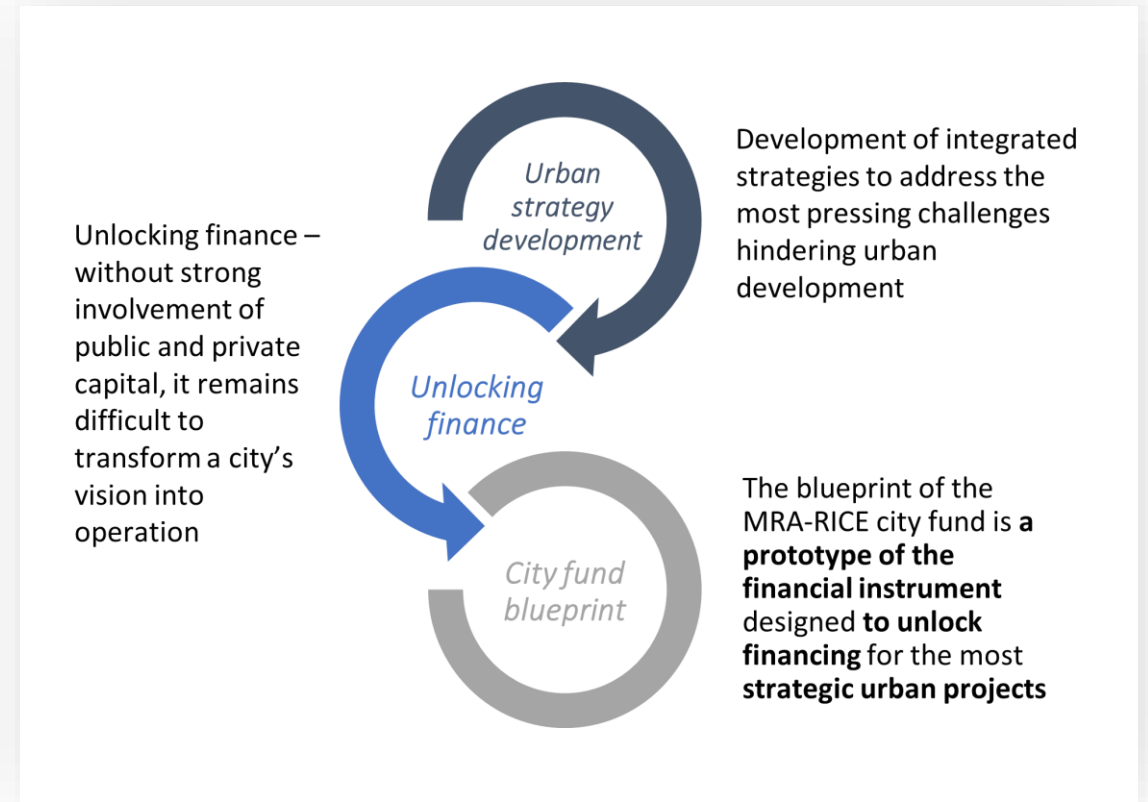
Urban strategy development

Development of integrated strategies to address the most pressing challenges hindering urban development

Unlocking finance – without strong involvement of public and private capital, it remains difficult to transform a city's vision into operation

Unlocking finance

City fund blueprint

The blueprint of the MRA-RICE city fund is **a prototype of the financial instrument** designed **to unlock financing** for the most **strategic urban projects**